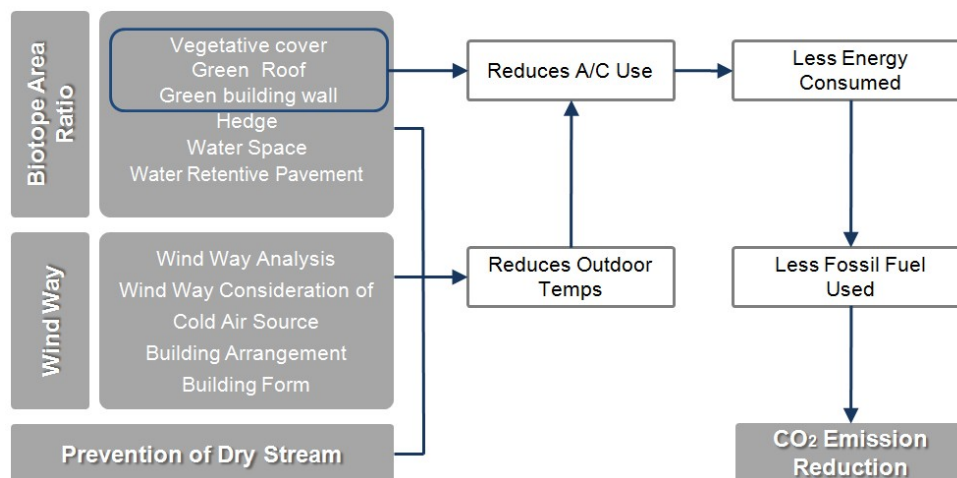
Biotope Area Ratio

Vegetative cover
Green Roof
Green building wall
Hedge
Water Space
Water Retentive Pavement

Wind Way

Wind Way Analysis
Wind Way Consideration of Cold Air Source
Building Arrangement
Building Form

Prevention of Dry Stream

Reduces A/C Use

Reduces Outdoor Temps

Less Energy Consumed

Less Fossil Fuel Used

$CO_2$ Emission Reduction